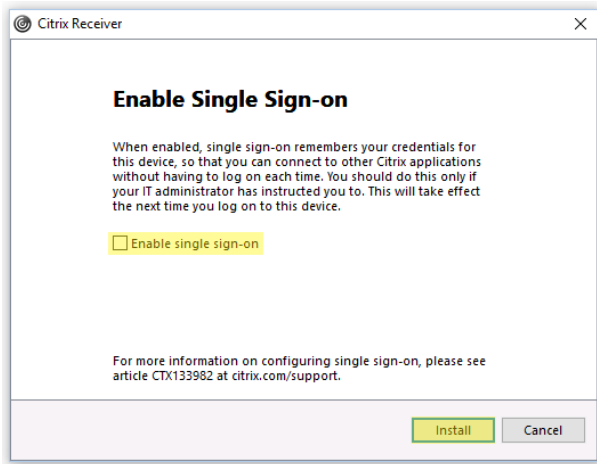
Citrix Receiver

×

Enable Single Sign-on

When enabled, single sign-on remembers your credentials for this device, so that you can connect to other Citrix applications without having to log on each time. You should do this only if your IT administrator has instructed you to. This will take effect the next time you log on to this device.

Enable single sign-on

For more information on configuring single sign-on, please see article CTX133982 at citrix.com/support.

Install

Cancel